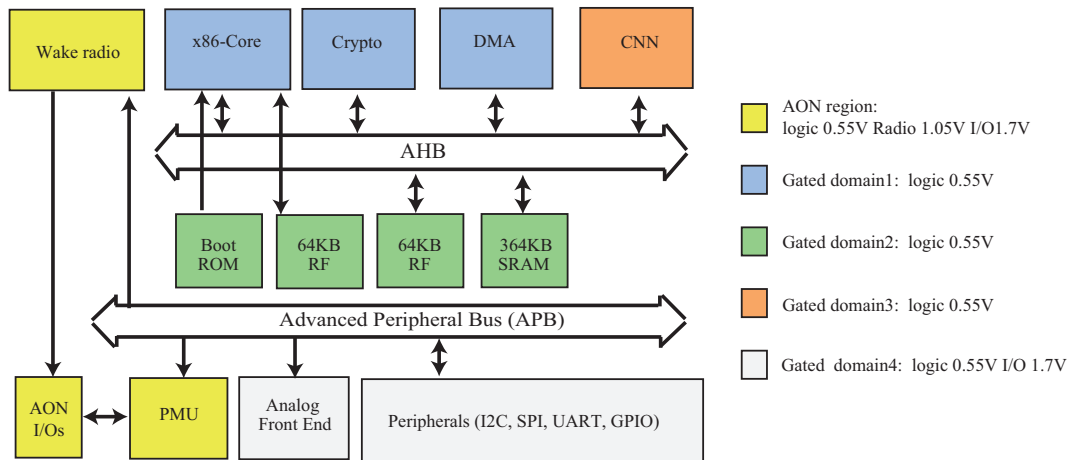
Wake radio

x86-Core

Crypto

DMA

CNN

AHB

Boot ROM

64KB RF

64KB RF

364KB SRAM

Advanced Peripheral Bus (APB)

AON I/Os

PMU

Analog Front End

Peripherals (I2C, SPI, UART, GPIO)

AON region: logic 0.55V Radio 1.05V I/O1.7V

Gated domain1: logic 0.55V

Gated domain2: logic 0.55V

Gated domain3: logic 0.55V

Gated domain4: logic 0.55V I/O 1.7V